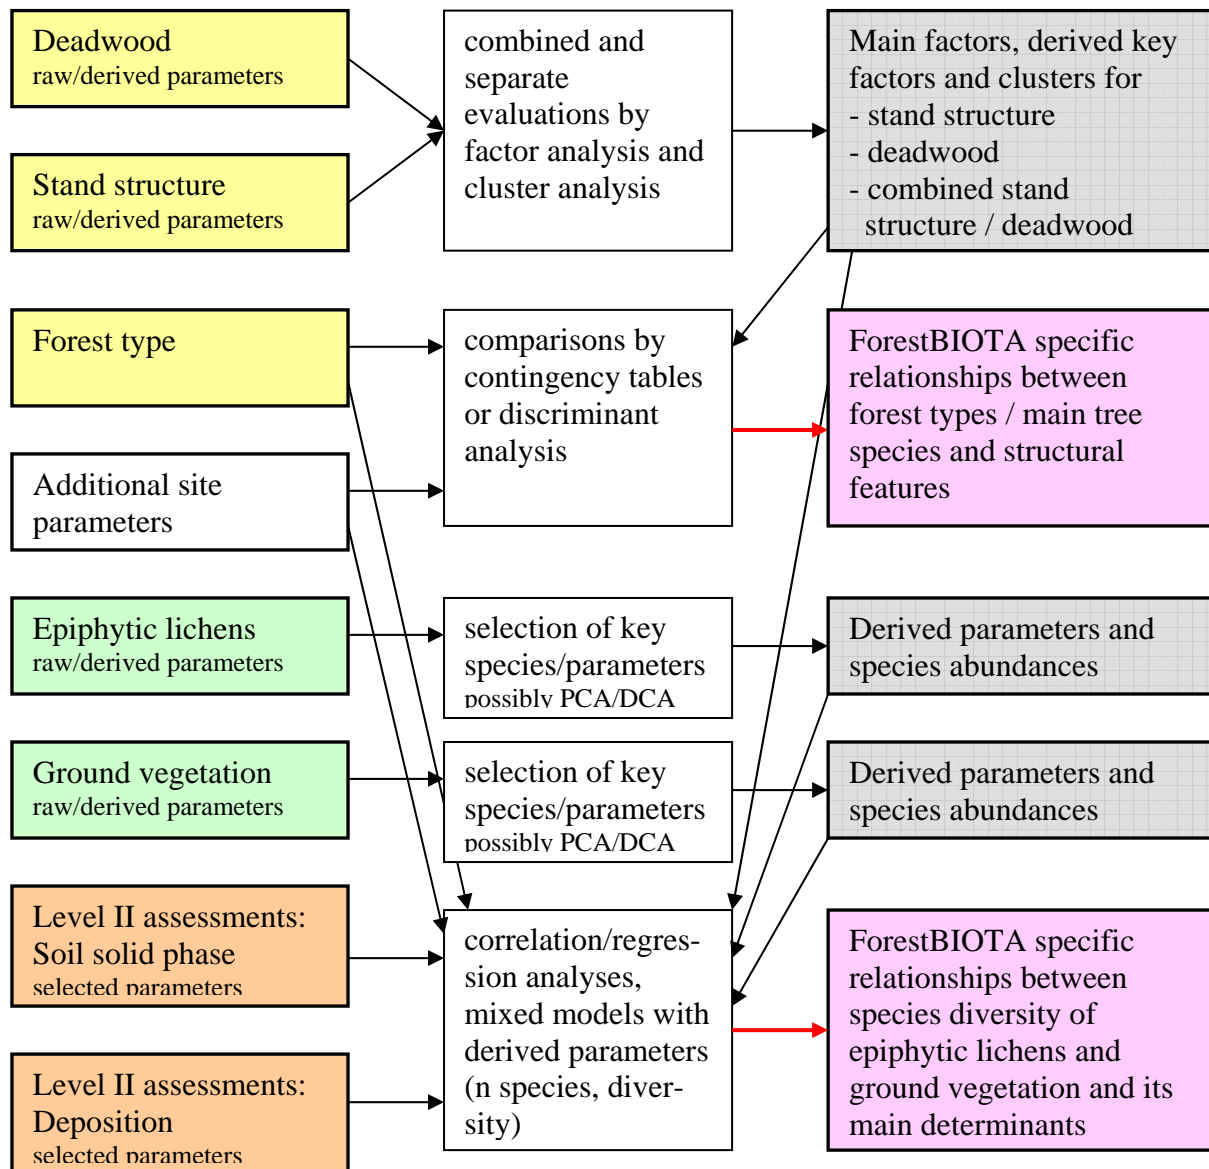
Deadwood
raw/derived parameters

Stand structure
raw/derived parameters

combined and separate evaluations by factor analysis and cluster analysis

Main factors, derived key factors and clusters for
- stand structure
- deadwood
- combined stand structure / deadwood

Forest type

Additional site parameters

comparisons by contingency tables or discriminant analysis

ForestBIOTA specific relationships between forest types / main tree species and structural features

Epiphytic lichens
raw/derived parameters

selection of key species/parameters possibly PCA/DCA

Derived parameters and species abundances

Ground vegetation
raw/derived parameters

selection of key species/parameters possibly PCA/DCA

Derived parameters and species abundances

Level II assessments: Soil solid phase
selected parameters

Level II assessments: Deposition
selected parameters

correlation/regression analyses, mixed models with derived parameters (n species, diversity)

ForestBIOTA specific relationships between species diversity of epiphytic lichens and ground vegetation and its main determinants